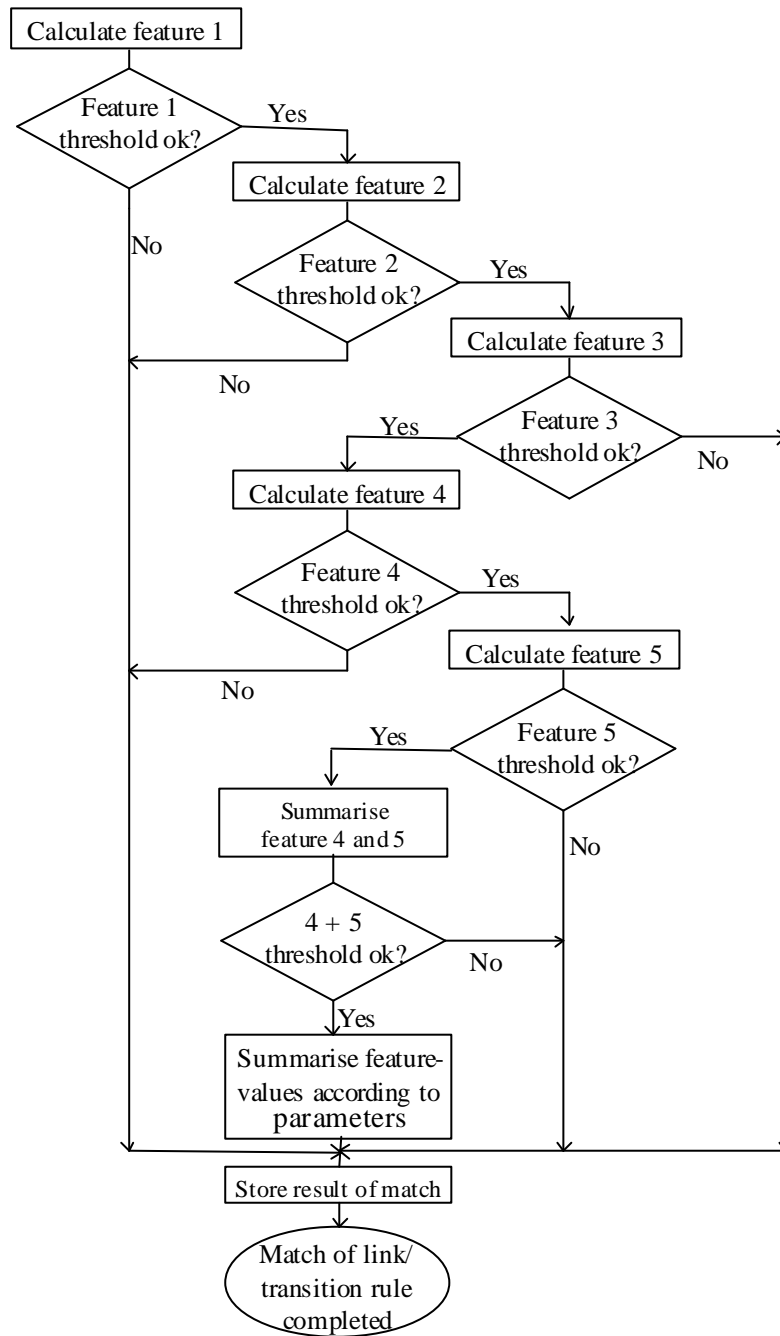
Calculate feature 1

Feature 1 threshold ok?

Yes

No

Calculate feature 2

Feature 2 threshold ok?

Yes

No

Calculate feature 3

Feature 3 threshold ok?

Yes

No

Calculate feature 4

Feature 4 threshold ok?

Yes

No

Calculate feature 5

Feature 5 threshold ok?

Yes

No

Summarise feature 4 and 5

4 + 5 threshold ok?

No

Yes

Summarise feature-values according to parameters

Store result of match

Match of link/ transition rule completed